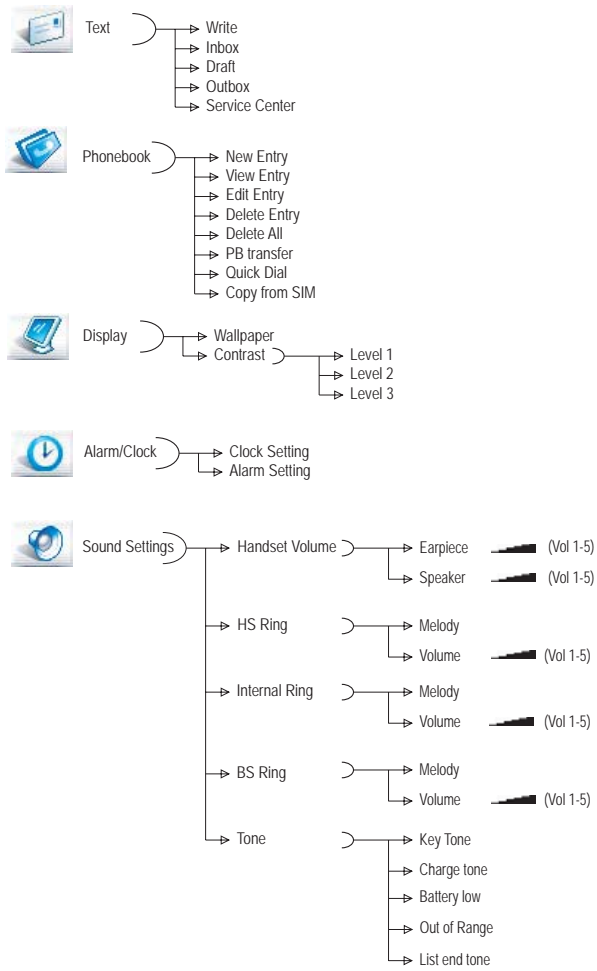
Text
Write
Inbox
Draft
Outbox
Service Center

Phonebook
New Entry
View Entry
Edit Entry
Delete Entry
Delete All
PB transfer
Quick Dial
Copy from SIM

Display
Wallpaper
Contrast
Level 1
Level 2
Level 3

Alarm/Clock
Clock Setting
Alarm Setting

Sound Settings
Handset Volume
Earpiece (Vol 1-5)
Speaker (Vol 1-5)
HS Ring
Melody
Volume (Vol 1-5)
Internal Ring
Melody
Volume (Vol 1-5)
BS Ring
Melody
Volume (Vol 1-5)
Tone
Key Tone
Charge tone
Battery low
Out of Range
List end tone